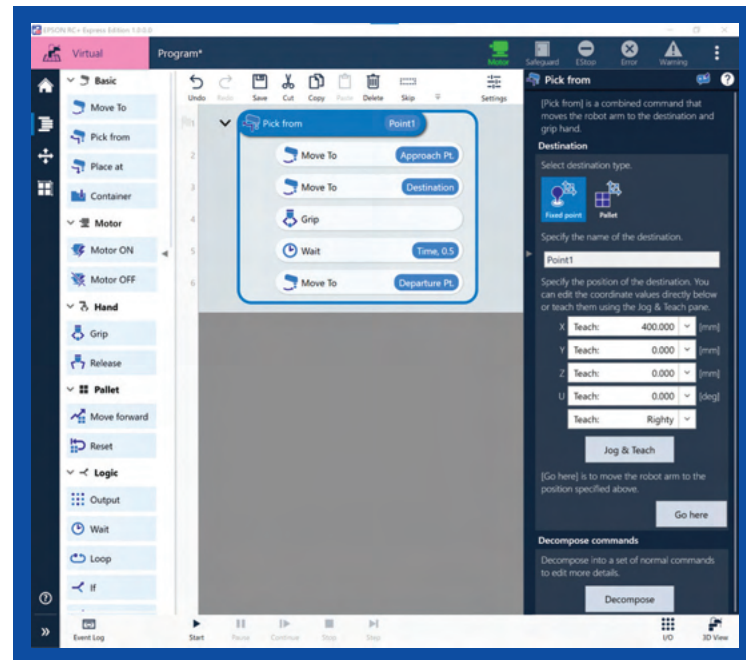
EPSON RC+ Express Edition 1.0.0.0

Virtual

Program*

Motor Safeguard EStop Error Warning

Basic
Move To
Pick from
Place at
Container
Motor
Motor ON
Motor OFF
Hand
Grip
Release
Pallet
Move forward
Reset
Logic
Output
Wait
Loop
If

Undo Redo Save Cut Copy Paste Delete Skip Settings

1 Pick from Point1
2 Move To Approach Pt.
3 Move To Destination
4 Grip
5 Wait Time, 0.5
6 Move To Departure Pt.

Pick from

[Pick from] is a combined command that moves the robot arm to the destination and grip hand.

Destination

Select destination type.

Fixed point Pallet

Specify the name of the destination.

Point1

Specify the position of the destination. You can edit the coordinate values directly below or teach them using the Jog & Teach pane.

| | | | |
|---|---|---|---|
| X | Teach: | 400.000 | [mm] |
| Y | Teach: | 0.000 | [mm] |
| Z | Teach: | 0.000 | [mm] |
| U | Teach: | 0.000 | [deg] |
| | Teach: | Righty | |

Jog & Teach

[Go here] is to move the robot arm to the position specified above.

Go here

Decompose commands

Decompose into a set of normal commands to edit more details.

Decompose

Event Log Start Pause Continue Stop Step I/O 3D View